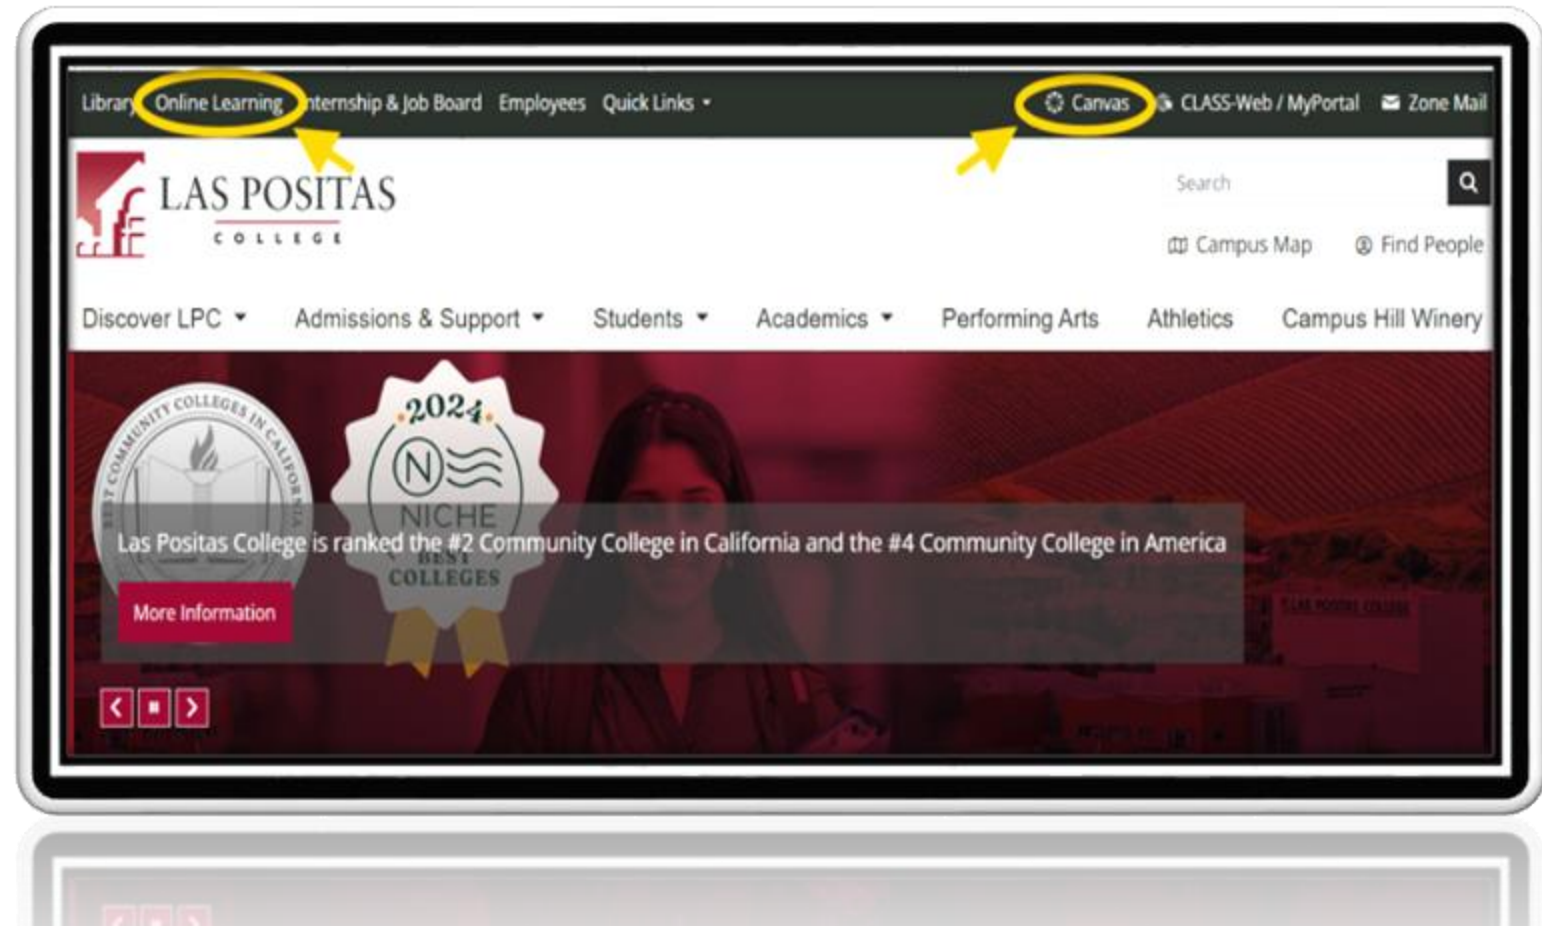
Library Online Learning nternship & Job Board Employees Quick Links

Canvas CLASS-Web / MyPortal Zone Mail

LAS POSITAS COLLEGE

Search

Campus Map Find People

Discover LPC Admissions & Support Students Academics Performing Arts Athletics Campus Hill Winery

BEST COMMUNITY COLLEGES IN CALIFORNIA

2024 NICHE BEST COLLEGES

Las Positas College is ranked the #2 Community College in California and the #4 Community College in America

More Information